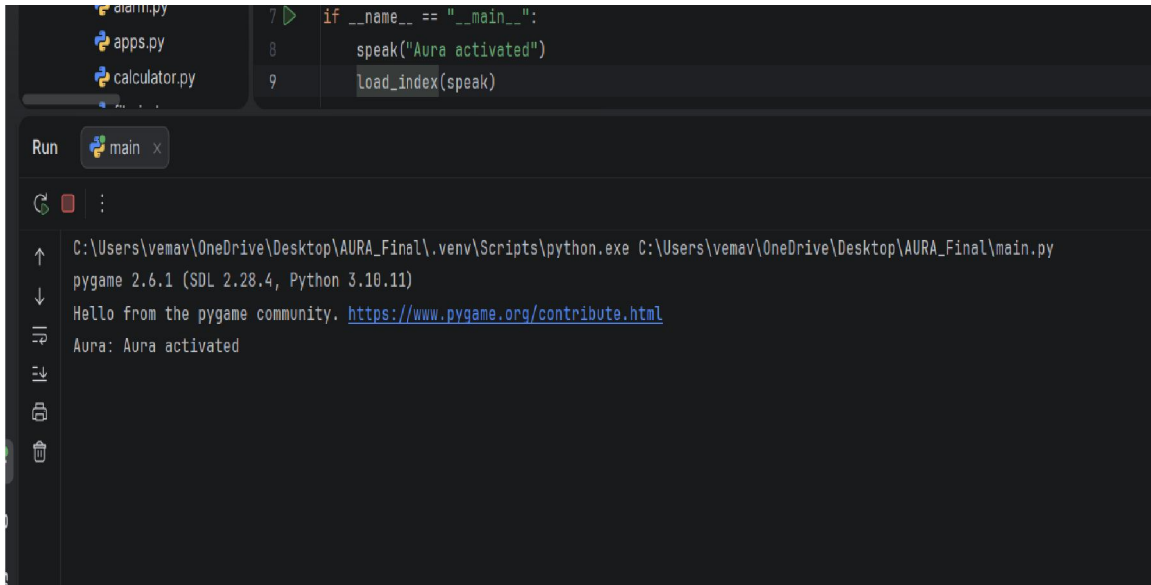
alarm.py
apps.py
calculator.py

7 if __name__ == "__main__":
8 speak("Aura activated")
9 load_index(speak)

Run main ×

C:\Users\vemav\OneDrive\Desktop\AURA_Final\.venv\Scripts\python.exe C:\Users\vemav\OneDrive\Desktop\AURA_Final\main.py
pygame 2.6.1 (SDL 2.28.4, Python 3.10.11)
Hello from the pygame community. https://www.pygame.org/contribute.html
Aura: Aura activated